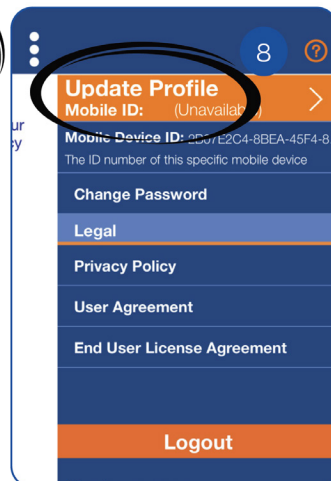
8

?

ur
cy

Update Profile
Mobile ID: (Unavailab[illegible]

Mobile Device ID: 2B07E2C4-8BEA-45F4-8
The ID number of this specific mobile device

Change Password

Legal

Privacy Policy

User Agreement

End User License Agreement

Logout